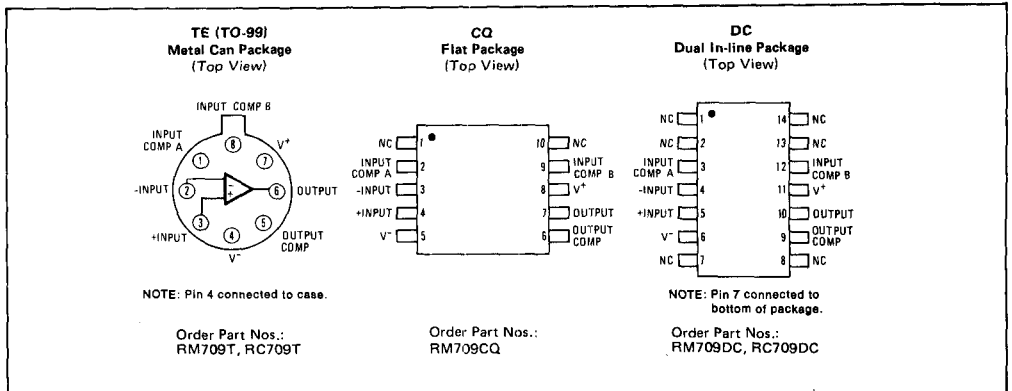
TE (TO-99)
Metal Can Package
(Top View)

INPUT COMP B
INPUT COMP A
8
$V^+$
1
7
-INPUT
2
6
OUTPUT
3
5
+INPUT
4
OUTPUT COMP
$V^-$

NOTE: Pin 4 connected to case.

Order Part Nos.:
RM709T, RC709T

CQ
Flat Package
(Top View)

NC 1
INPUT COMP A 2
-INPUT 3
+INPUT 4
$V^-$ 5
10 NC
9 INPUT COMP B
8 $V^+$
7 OUTPUT
6 OUTPUT COMP

Order Part Nos.:
RM709CQ

DC
Dual In-line Package
(Top View)

NC 1
NC 2
INPUT COMP A 3
-INPUT 4
+INPUT 5
$V^-$ 6
NC 7
14 NC
13 NC
12 INPUT COMP B
11 $V^+$
10 OUTPUT
9 OUTPUT COMP
8 NC

NOTE: Pin 7 connected to bottom of package.

Order Part Nos.:
RM709DC, RC709DC